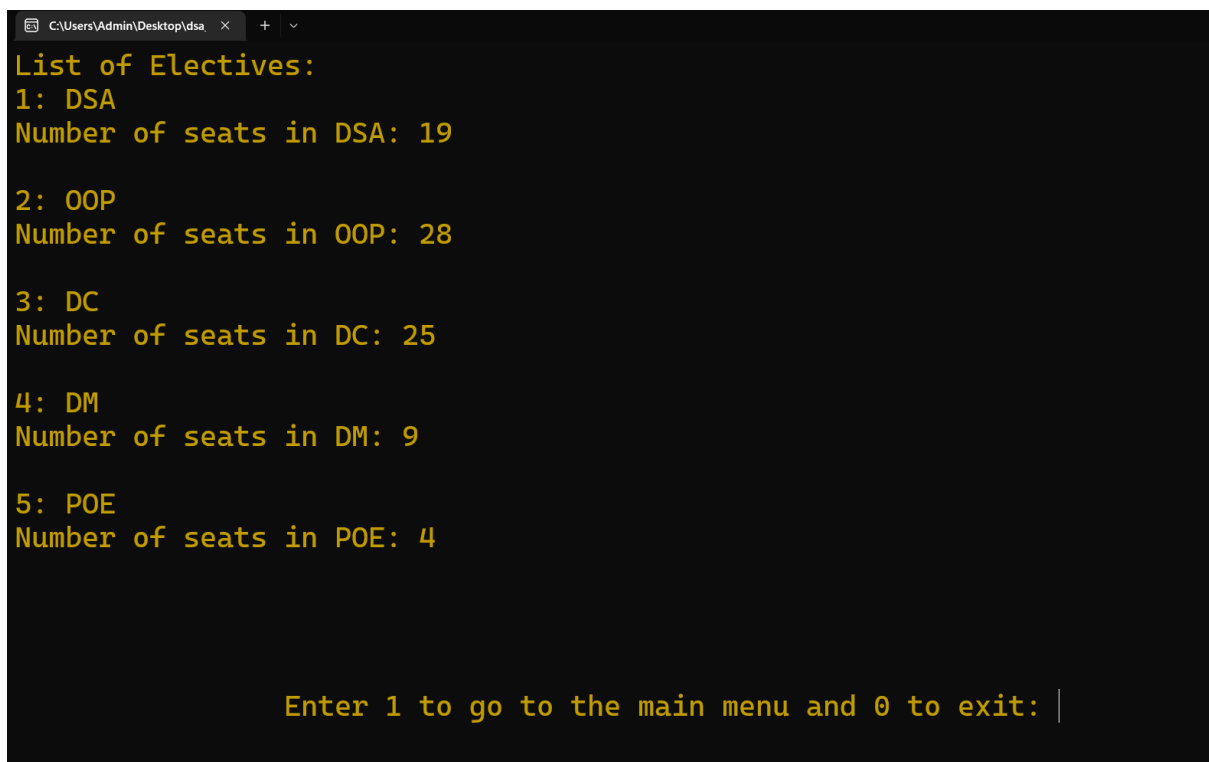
C:\Users\Admin\Desktop\dsa ×  +  ⌄

List of Electives:
1: DSA
Number of seats in DSA: 19

2: OOP
Number of seats in OOP: 28

3: DC
Number of seats in DC: 25

4: DM
Number of seats in DM: 9

5: POE
Number of seats in POE: 4

Enter 1 to go to the main menu and 0 to exit: